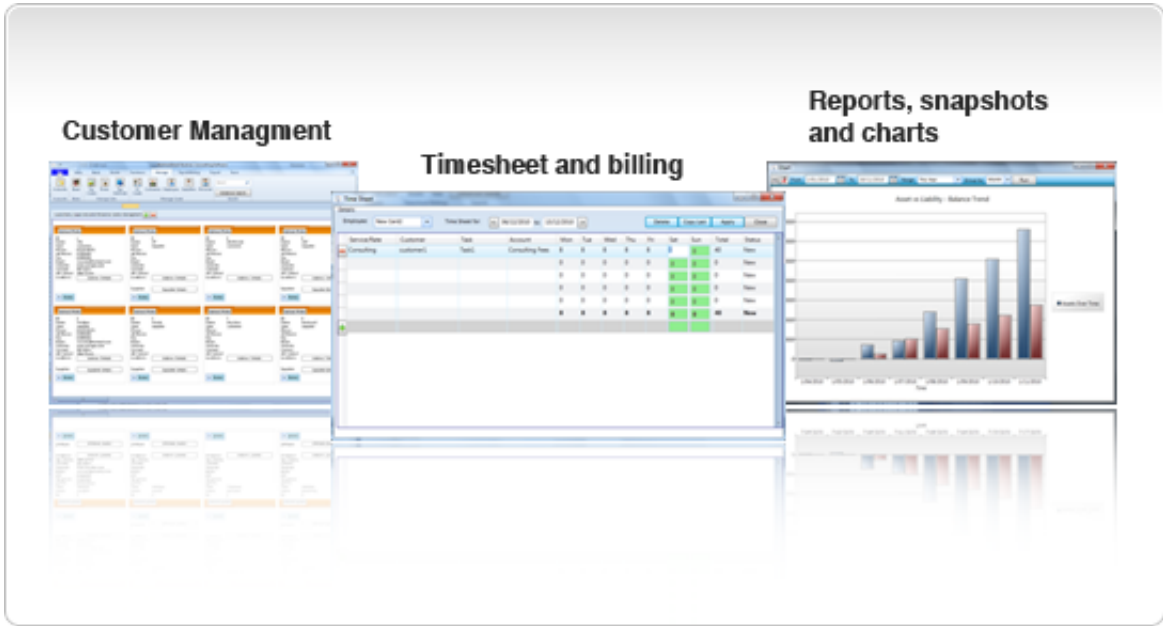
Customer Managment

Timesheet and billing

Reports, snapshots and charts

Time Sheet

Delete

Copy Last

Apply

Close

| Service/Rate | Customer | Task | Account | Mon | Tue | Wed | Thu | Fri | Sat | Sun | Total | Status |
|---|---|---|---|---|---|---|---|---|---|---|---|---|
| Consulting | customer1 | Task1 | Consulting Fees | 8 | 8 | 8 | 8 | 8 | 0 | 0 | 40 | New |
| | | | | 0 | 0 | 0 | 0 | 0 | 0 | 0 | 0 | New |
| | | | | 0 | 0 | 0 | 0 | 0 | 0 | 0 | 0 | New |
| | | | | 0 | 0 | 0 | 0 | 0 | 0 | 0 | 0 | New |
| | | | | 0 | 0 | 0 | 0 | 0 | 0 | 0 | 0 | New |
| | | | | 8 | 8 | 8 | 8 | 8 | 0 | 0 | 40 | New |

Asset vs Liability - Balance Trend